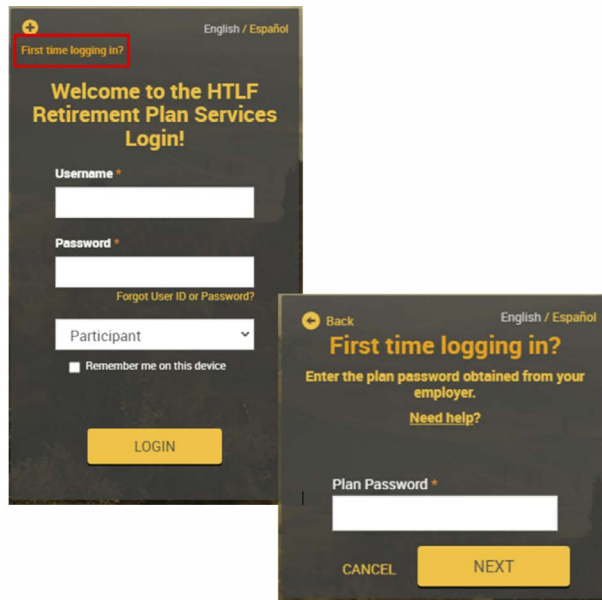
English / Español

First time logging in?

Welcome to the HTLF Retirement Plan Services Login!

Username *

Password *

Forgot User ID or Password?

Participant

Remember me on this device

LOGIN

Back

English / Español

First time logging in?

Enter the plan password obtained from your employer.

Need help?

Plan Password *

CANCEL

NEXT